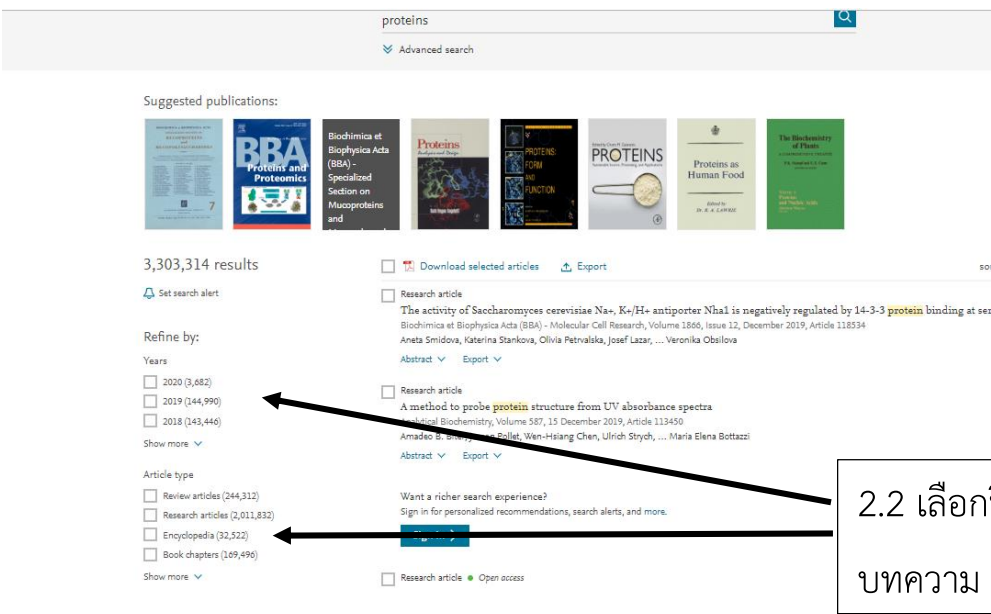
proteins

Advanced search

Suggested publications:

BBA Proteins and Proteomics

Biochimica et Biophysica Acta (BBA) - Specialized Section on Mucoproteins and

Proteins

PROTEINS: FORM AND FUNCTION

PROTEINS

Proteins as Human Food

The Biochemistry of Plants

3,303,314 results

Set search alert

Download selected articles   Export

so

Research article
The activity of Saccharomyces cerevisiae Na+, K+/H+ antiporter Nha1 is negatively regulated by 14-3-3 protein binding at ser
Biochimica et Biophysica Acta (BBA) - Molecular Cell Research, Volume 1866, Issue 12, December 2019, Article 118534
Aneta Smidova, Katerina Stankova, Olivia Petrvalska, Josef Lazar, ... Veronika Obsilova

Abstract   Export

Refine by:

Years

2020 (3,682)

2019 (144,990)

2018 (143,446)

Show more

Research article
A method to probe protein structure from UV absorbance spectra
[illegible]lytical Biochemistry, Volume 587, 15 December 2019, Article 113450
Amadeo B. Bi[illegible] Pollet, Wen-Hsiang Chen, Ulrich Strych, ... Maria Elena Bottazzi

Abstract   Export

Article type

Review articles (244,312)

Research articles (2,011,832)

Encyclopedia (32,522)

Book chapters (169,496)

Show more

Want a richer search experience?
Sign in for personalized recommendations, search alerts, and more.

Research article   Open access

2.2 เลือก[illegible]

บทความ